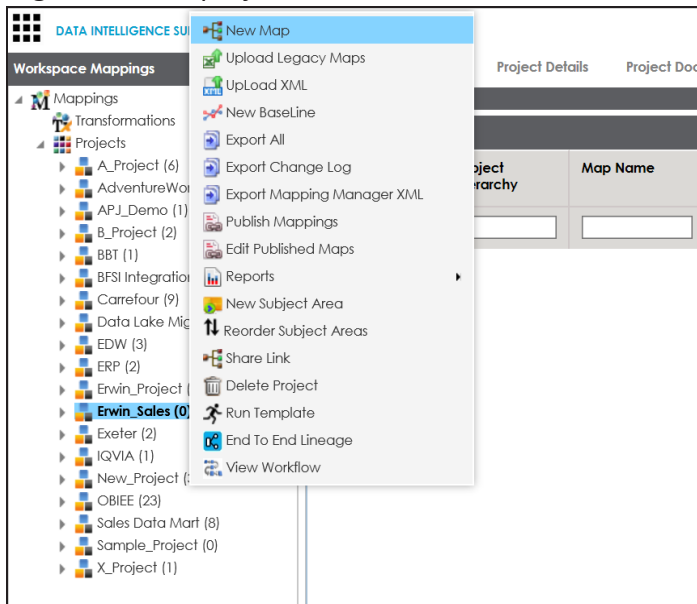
DATA INTELLIGENCE SU

Workspace Mappings

Mappings
Transformations
Projects
A_Project (6)
AdventureWor
APJ_Demo (1)
B_Project (2)
BBT (1)
BFSI Integration
Carrefour (9)
Data Lake Mig
EDW (3)
ERP (2)
Erwin_Project (
Erwin_Sales (0)
Exeter (2)
IQVIA (1)
New_Project (
OBIEE (23)
Sales Data Mart (8)
Sample_Project (0)
X_Project (1)

New Map
Upload Legacy Maps
UpLoad XML
New BaseLine
Export All
Export Change Log
Export Mapping Manager XML
Publish Mappings
Edit Published Maps
Reports
New Subject Area
Reorder Subject Areas
Share Link
Delete Project
Run Template
End To End Lineage
View Workflow

Project Details
Project Doc

oject
erarchy
Map Name